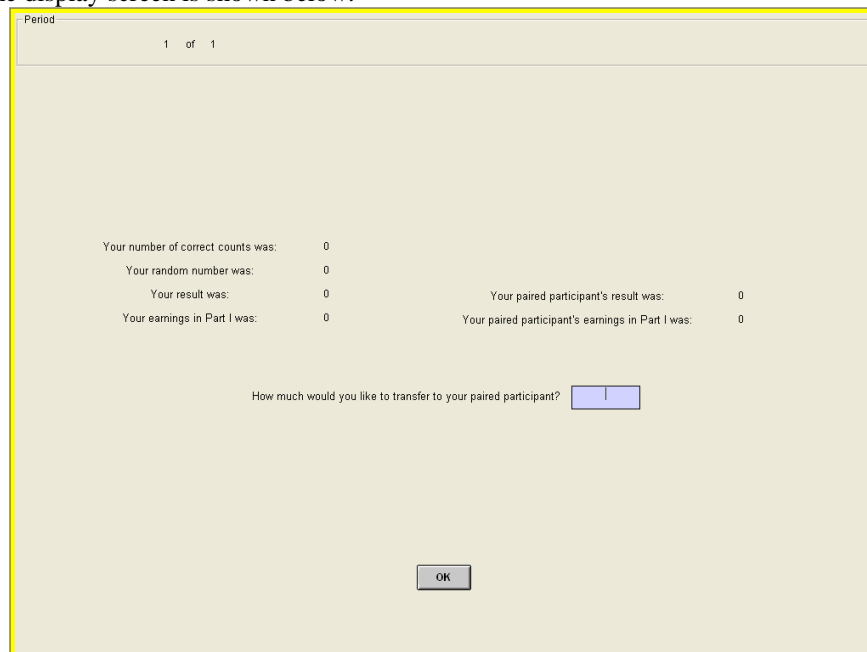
Period

1 of 1

Your number of correct counts was: 0

Your random number was: 0

Your result was: 0

Your earnings in Part I was: 0

Your paired participant's result was: 0

Your paired participant's earnings in Part I was: 0

How much would you like to transfer to your paired participant?

OK